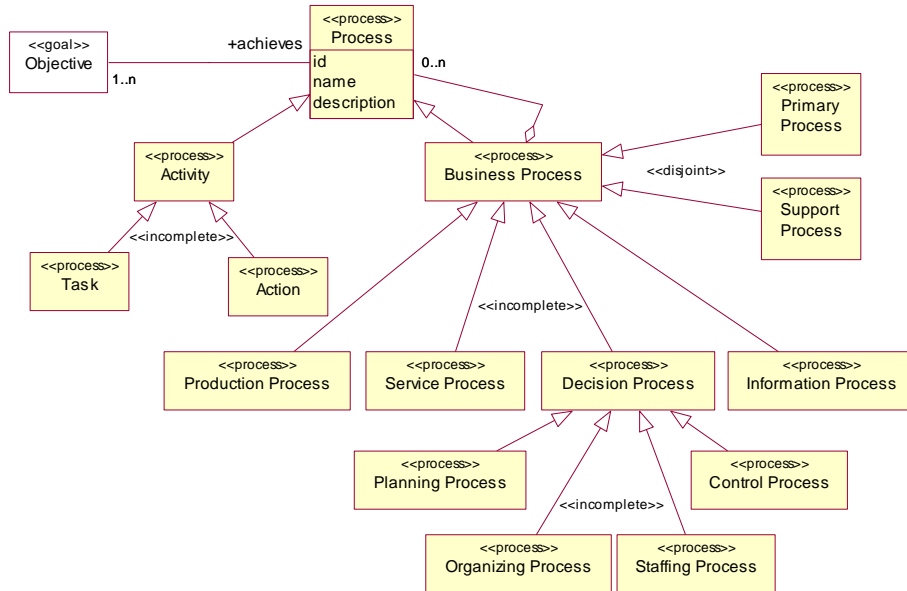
<<goal>>
Objective

+achieves

1..n

<<process>>
Process
id
name
description

0..n

<<process>>
Primary Process

<<process>>
Activity

<<process>>
Business Process

<<disjoint>>

<<process>>
Support Process

<<incomplete>>

<<process>>
Task

<<process>>
Action

<<incomplete>>

<<process>>
Production Process

<<process>>
Service Process

<<process>>
Decision Process

<<process>>
Information Process

<<process>>
Planning Process

<<process>>
Control Process

<<incomplete>>

<<process>>
Organizing Process

<<process>>
Staffing Process